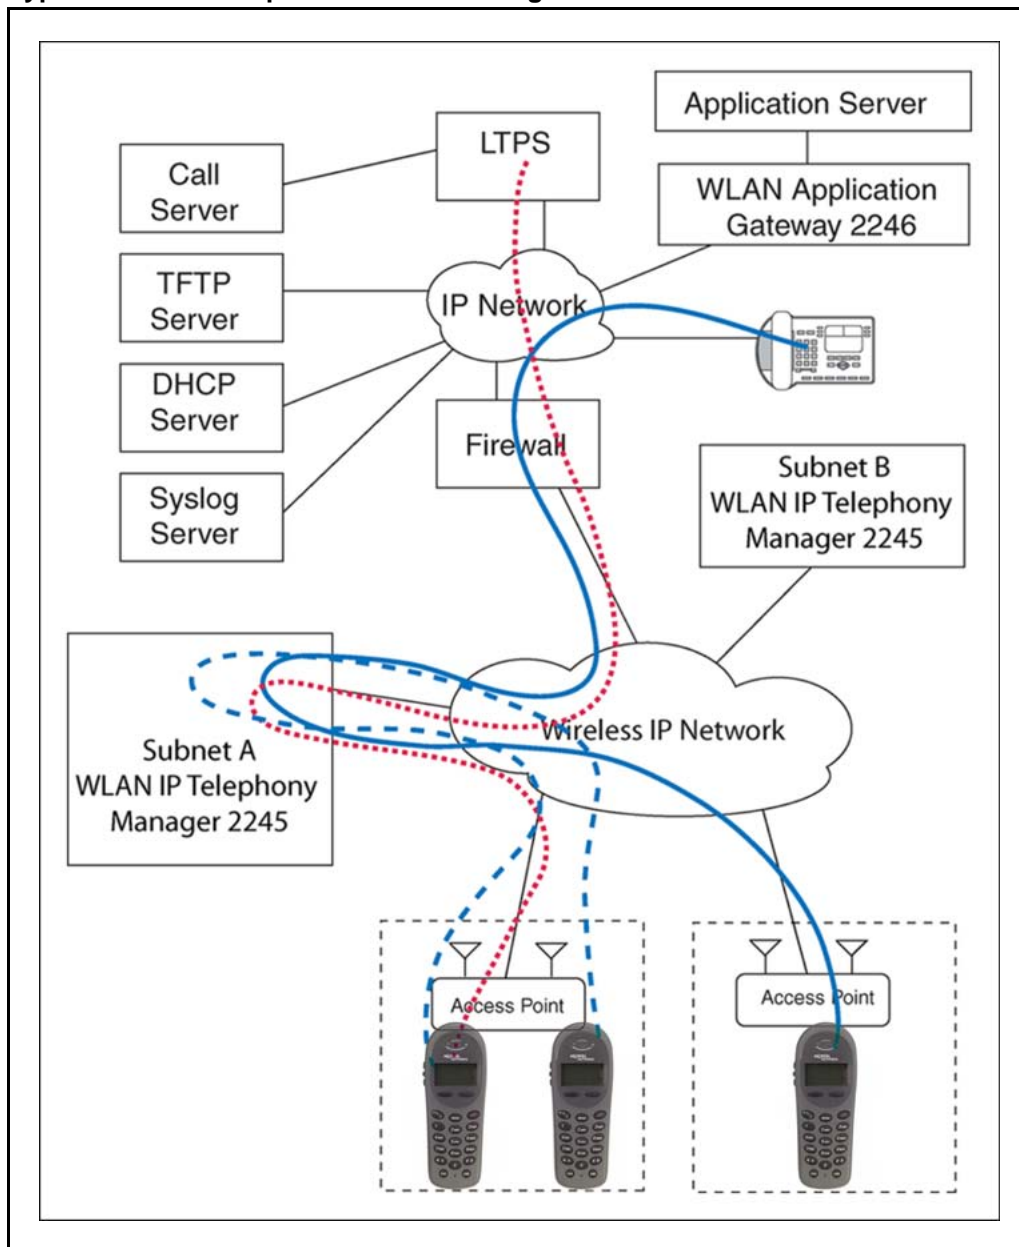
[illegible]

Application Server

LTPS

WLAN Application Gateway 2246

Call Server

TFTP Server

IP Network

DHCP Server

Firewall

Syslog Server

Subnet B WLAN IP Telephony Manager 2245

Subnet A WLAN IP Telephony Manager 2245

Wireless IP Network

Access Point

Access Point